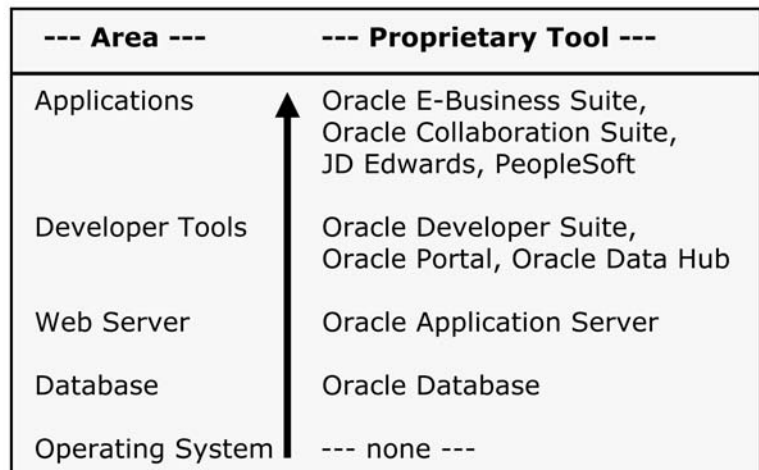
| --- Area --- | --- Proprietary Tool --- |
|---|---|
| Applications | Oracle E-Business Suite, Oracle Collaboration Suite, JD Edwards, PeopleSoft |
| Developer Tools | Oracle Developer Suite, Oracle Portal, Oracle Data Hub |
| Web Server | Oracle Application Server |
| Database | Oracle Database |
| Operating System | --- none --- |